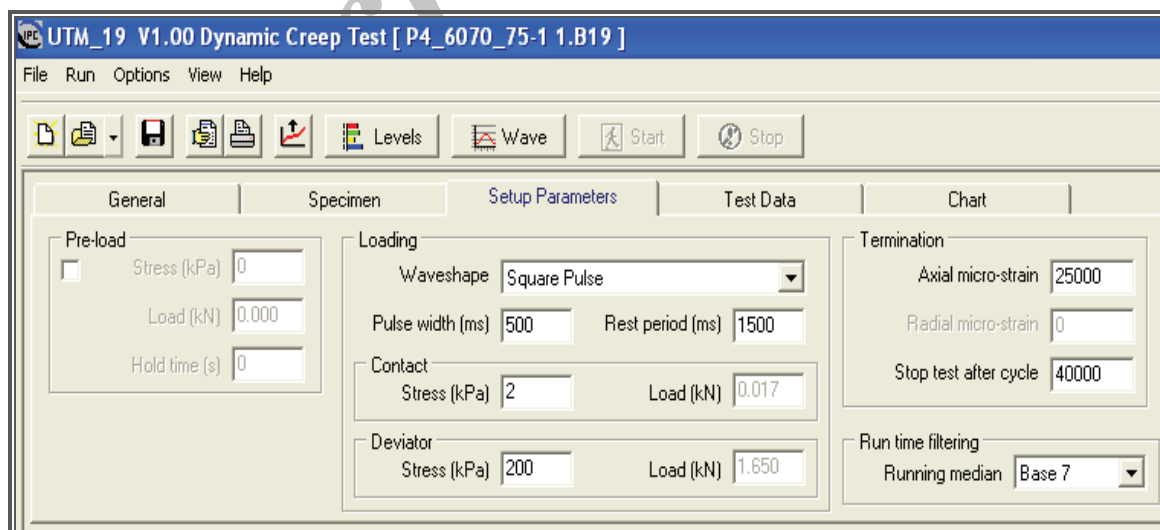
UTM_19 V1.00 Dynamic Creep Test [ P4_6070_75-1 1.B19 ]

File Run Options View Help

Levels Wave Start Stop

General Specimen Setup Parameters Test Data Chart

Pre-load
Stress (kPa) 0
Load (kN) 0.000
Hold time (s) 0

Loading
Waveshape Square Pulse
Pulse width (ms) 500 Rest period (ms) 1500

Contact
Stress (kPa) 2 Load (kN) 0.017

Deviator
Stress (kPa) 200 Load (kN) 1.650

Termination
Axial micro-strain 25000
Radial micro-strain 0
Stop test after cycle 40000

Run time filtering
Running median Base 7